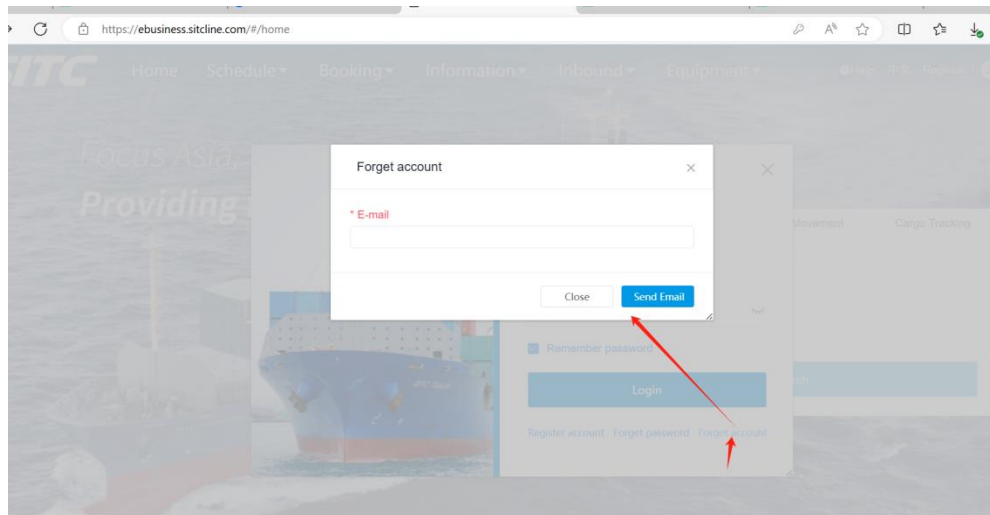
https://ebusiness.sitcline.com/#/home

SITC Home Schedule Booking Information Inbound Equipment

Focus Asia,
Providing

Forget account

* E-mail

Close Send Email

Movement Cargo Tracking

Remember password

Login

Register account Forget password Forget account